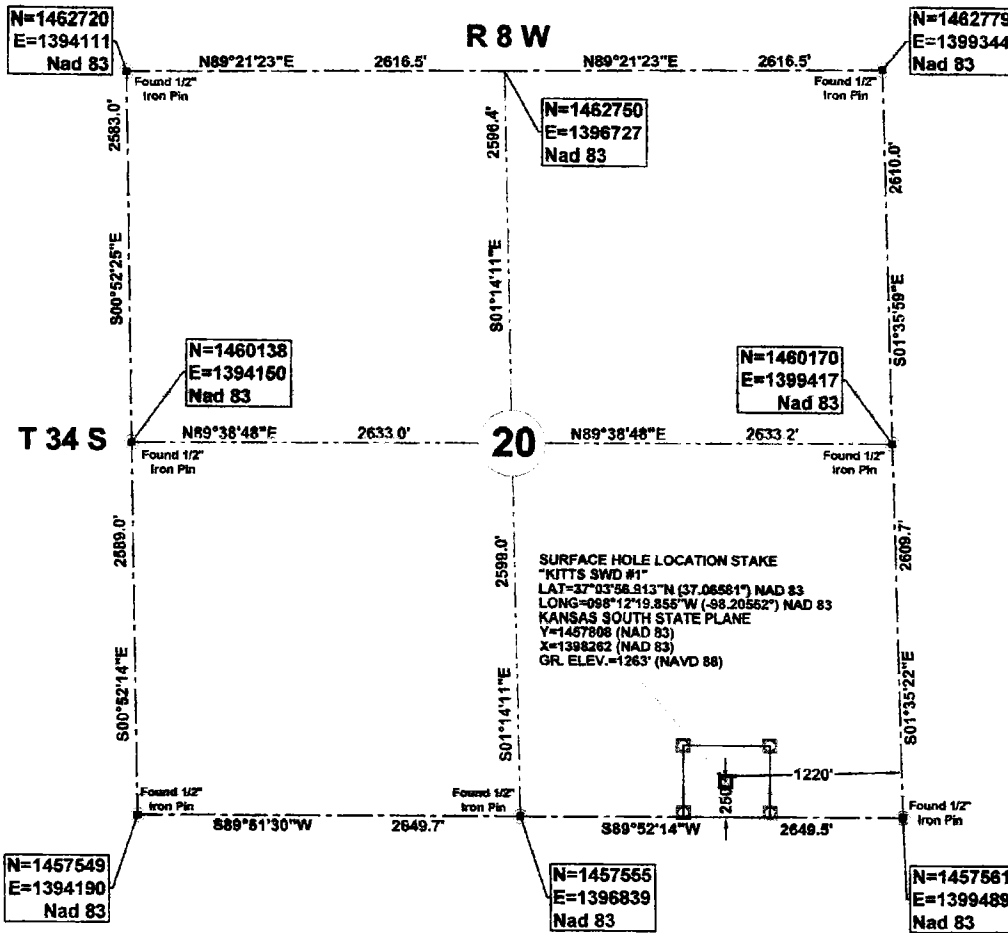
N=1462720
E=1394111
Nad 83

R 8 W

N=1462779
E=1399344
Nad 83

N89°21'23"E 2616.5'
N89°21'23"E 2616.5'

Found 1/2" Iron Pin

Found 1/2" Iron Pin

2583.0'

2596.4'

N=1462750
E=1396727
Nad 83

2610.0'

S00°52'25"E

S01°14'11"E

S01°35'59"E

N=1460138
E=1394150
Nad 83

N=1460170
E=1399417
Nad 83

T 34 S

N89°38'48"E 2633.0'

20

N89°38'48"E 2633.2'

Found 1/2" Iron Pin

Found 1/2" Iron Pin

2889.0'

2599.0'

2609.7'

SURFACE HOLE LOCATION STAKE
"KITTS SWD #1"
LAT=37°03'56.913"N (37.06581°) NAD 83
LONG=098°12'19.855"W (-98.20562°) NAD 83
KANSAS SOUTH STATE PLANE
Y=1457808 (NAD 83)
X=1398262 (NAD 83)
GR. ELEV.=1263' (NAVD 88)

S00°52'14"E

S01°14'11"E

S01°35'22"E

1220'

250'

Found 1/2" Iron Pin

Found 1/2" Iron Pin

Found 1/2" Iron Pin

S89°51'30"W 2649.7'

S89°52'14"W 2649.5'

N=1457549
E=1394190
Nad 83

N=1457555
E=1396839
Nad 83

N=1457561
E=1399489
Nad 83